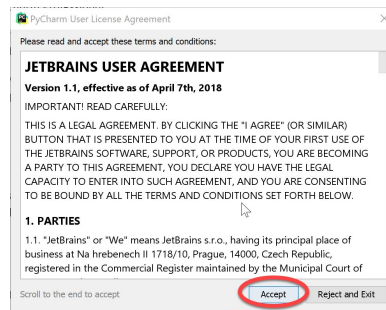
PyCharm User License Agreement

Please read and accept these terms and conditions:

JETBRAINS USER AGREEMENT

Version 1.1, effective as of April 7th, 2018

IMPORTANT! READ CAREFULLY:

THIS IS A LEGAL AGREEMENT. BY CLICKING THE "I AGREE" (OR SIMILAR) BUTTON THAT IS PRESENTED TO YOU AT THE TIME OF YOUR FIRST USE OF THE JETBRAINS SOFTWARE, SUPPORT, OR PRODUCTS, YOU ARE BECOMING A PARTY TO THIS AGREEMENT, YOU DECLARE YOU HAVE THE LEGAL CAPACITY TO ENTER INTO SUCH AGREEMENT, AND YOU ARE CONSENTING TO BE BOUND BY ALL THE TERMS AND CONDITIONS SET FORTH BELOW.

1. PARTIES

1.1. "JetBrains" or "We" means JetBrains s.r.o., having its principal place of business at Na hrebenech II 1718/10, Prague, 14000, Czech Republic, registered in the Commercial Register maintained by the Municipal Court of

Scroll to the end to accept

Accept

Reject and Exit